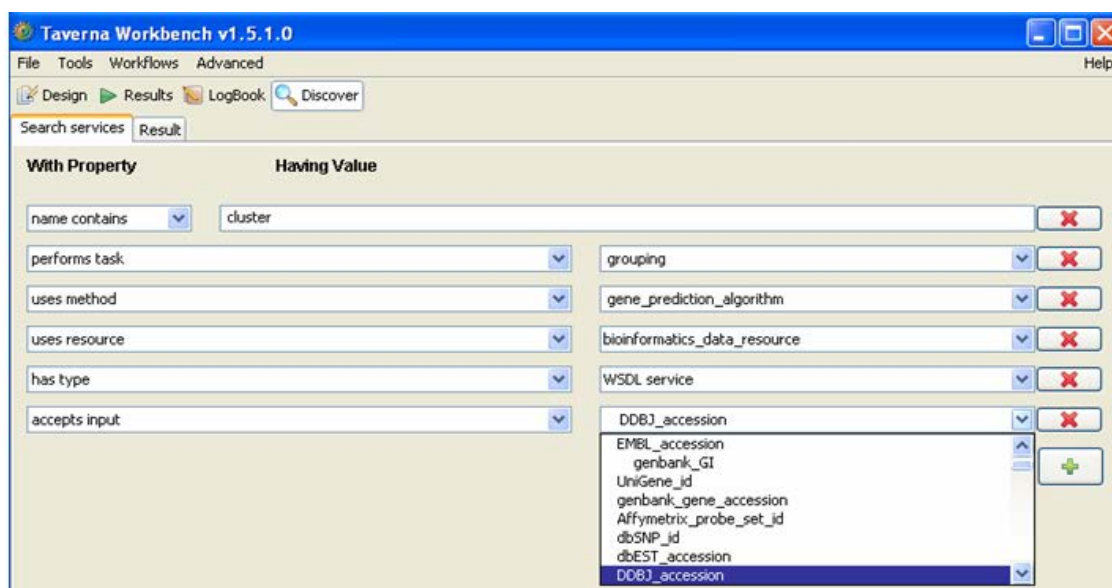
Taverna Workbench v1.5.1.0

File Tools Workflows Advanced Help

Design Results LogBook Discover

Search services Result

With Property Having Value

name contains cluster

performs task grouping

uses method gene_prediction_algorithm

uses resource bioinformatics_data_resource

has type WSDL service

accepts input DDBJ_accession

EMBL_accession
genbank_GI
UniGene_id
genbank_gene_accession
Affymetrix_probe_set_id
dbSNP_id
dbEST_accession
DDBJ_accession